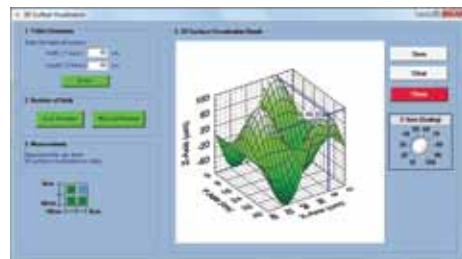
3D Surface Visualization

1. Table Dimension
Enter the table dimension
Width (X-Axis) 10 cm
Length (Y-Axis) 10 cm
Enter

2. Number of Units
Auto Generate
Manual Generate

3. Measurement
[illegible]

2. 3D Surface Visualization Result
Z-Axis (um)
Y-Axis (mm)
X-Axis (mm)
100
50
0
-50
-100

Save
Clear
Close

3. Item (Dialog)
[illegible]